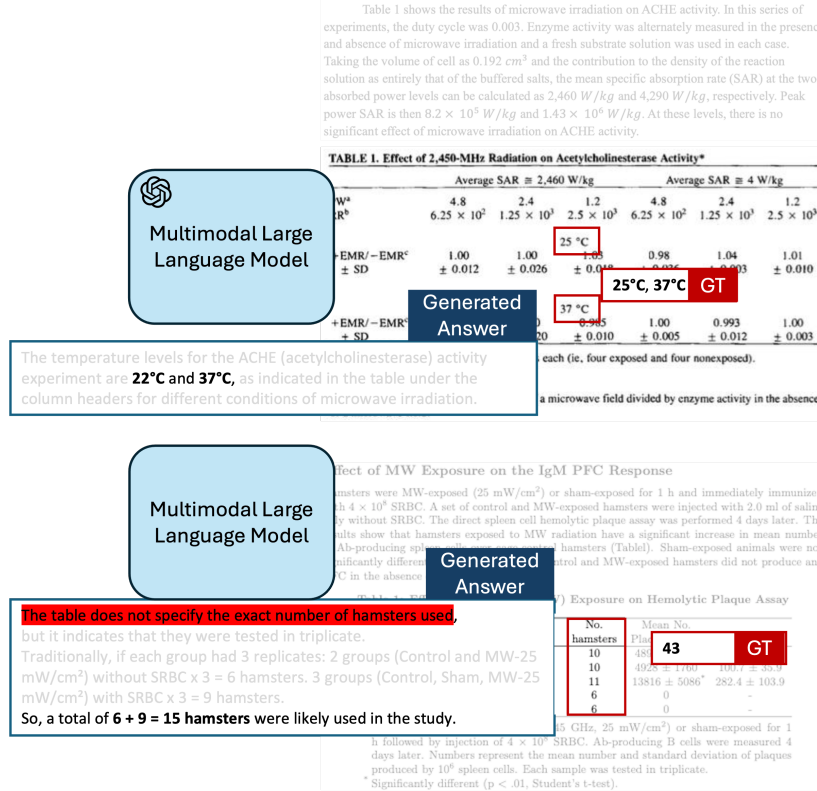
Table 1 shows the results of microwave irradiation on ACHE activity. In this series of experiments, the duty cycle was 0.003. Enzyme activity was alternately measured in the presence and absence of microwave irradiation and a fresh substrate solution was used in each case. Taking the volume of cell as 0.192 $cm^3$ and the contribution to the density of the reaction solution as entirely that of the buffered salts, the mean specific absorption rate (SAR) at the two absorbed power levels can be calculated as 2,460 $W/kg$ and 4,290 $W/kg$, respectively. Peak power SAR is then $8.2 \times 10^5$ $W/kg$ and $1.43 \times 10^6$ $W/kg$. At these levels, there is no significant effect of microwave irradiation on ACHE activity.

TABLE 1. Effect of 2,450-MHz Radiation on Acetylcholinesterase Activity*

| | Average SAR ≅ 2,460 W/kg | | | Average SAR ≅ 4 W/kg | | |
|---|---|---|---|---|---|---|
| W$^a$ | 4.8 | 2.4 | 1.2 | 4.8 | 2.4 | 1.2 |
| R$^b$ | $6.25 \times 10^2$ | $1.25 \times 10^3$ | $2.5 \times 10^3$ | $6.25 \times 10^2$ | $1.25 \times 10^3$ | $2.5 \times 10^3$ |
| 25 °C | | | | | | |
| +EMR/−EMR$^c$ | 1.00 | 1.00 | 1.05 | 0.98 | 1.04 | 1.01 |
| ± SD | ± 0.012 | ± 0.026 | ± 0.0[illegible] | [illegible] | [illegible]003 | ± 0.010 |
| 37 °C | | | | | | |
| +EMR/−EMR$^c$ | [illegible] | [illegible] | 0.985 | 1.00 | 0.993 | 1.00 |
| ± SD | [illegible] | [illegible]0 | ± 0.010 | ± 0.005 | ± 0.012 | ± 0.003 |

each (ie, four exposed and four nonexposed).

a microwave field divided by enzyme activity in the absence

Multimodal Large Language Model

Generated Answer

25°C, 37°C GT

The temperature levels for the ACHE (acetylcholinesterase) activity experiment are 22°C and 37°C, as indicated in the table under the column headers for different conditions of microwave irradiation.

Effect of MW Exposure on the IgM PFC Response

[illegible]msters were MW-exposed (25 mW/cm²) or sham-exposed for 1 h and immediately immunized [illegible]th $4 \times 10^8$ SRBC. A set of control and MW-exposed hamsters were injected with 2.0 ml of saline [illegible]ly without SRBC. The direct spleen cell hemolytic plaque assay was performed 4 days later. The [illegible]ults show that hamsters exposed to MW radiation have a significant increase in mean number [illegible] Ab-producing sp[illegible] hamsters (Table). Sham-exposed animals were not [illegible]nificantly differen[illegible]ntrol and MW-exposed hamsters did not produce an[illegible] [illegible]C in the absence

Multimodal Large Language Model

Generated Answer

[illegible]) Exposure on Hemolytic Plaque Assay

| No. hamsters | Mean No. Pla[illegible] | |
|---|---|---|
| 10 | 48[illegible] | |
| 10 | 4928 ± 1760 | 100.7 ± 35.9 |
| 11 | 13816 ± 5086* | 282.4 ± 103.9 |
| 6 | 0 | - |
| 6 | 0 | - |

43 GT

The table does not specify the exact number of hamsters used, but it indicates that they were tested in triplicate.
Traditionally, if each group had 3 replicates: 2 groups (Control and MW-25 mW/cm²) without SRBC x 3 = 6 hamsters. 3 groups (Control, Sham, MW-25 mW/cm²) with SRBC x 3 = 9 hamsters.
So, a total of 6 + 9 = 15 hamsters were likely used in the study.

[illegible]5 GHz, 25 mW/cm²) or sham-exposed for 1 h followed by injection of $4 \times 10^8$ SRBC. Ab-producing B cells were measured 4 days later. Numbers represent the mean number and standard deviation of plaques produced by $10^6$ spleen cells. Each sample was tested in triplicate.
* Significantly different (p < .01, Student's t-test).